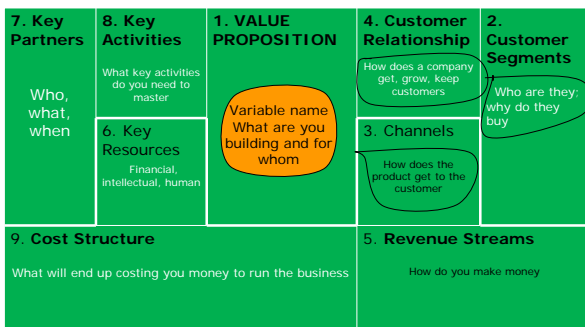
7. Key Partners

Who, what, when

8. Key Activities

What key activities do you need to master

6. Key Resources

Financial, intellectual, human

1. VALUE PROPOSITION

Variable name What are you building and for whom

4. Customer Relationship

How does a company get, grow, keep customers

3. Channels

How does the product get to the customer

2. Customer Segments

Who are they; why do they buy

9. Cost Structure

What will end up costing you money to run the business

5. Revenue Streams

How do you make money